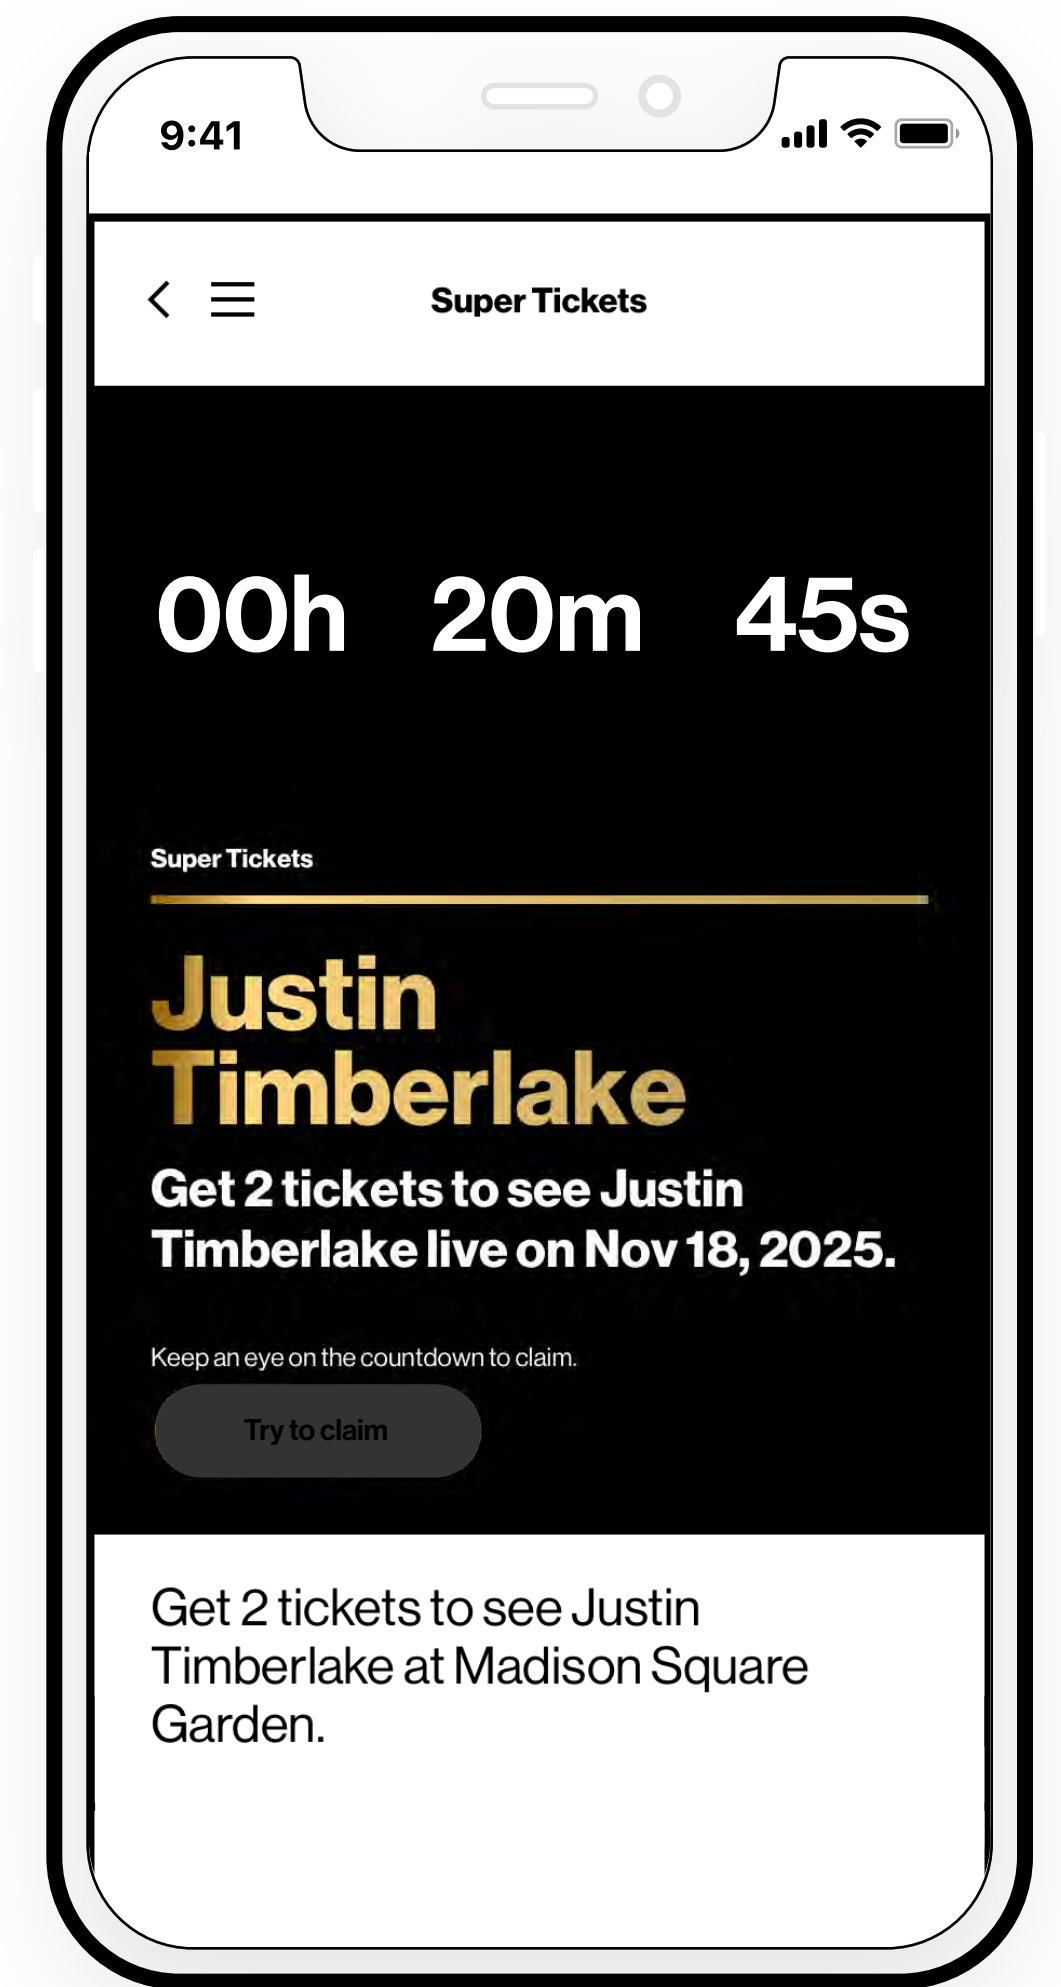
9:41

Super Tickets

00h 20m 45s

Super Tickets

Justin Timberlake

Get 2 tickets to see Justin Timberlake live on Nov 18, 2025.

Keep an eye on the countdown to claim.

Try to claim

Get 2 tickets to see Justin Timberlake at Madison Square Garden.